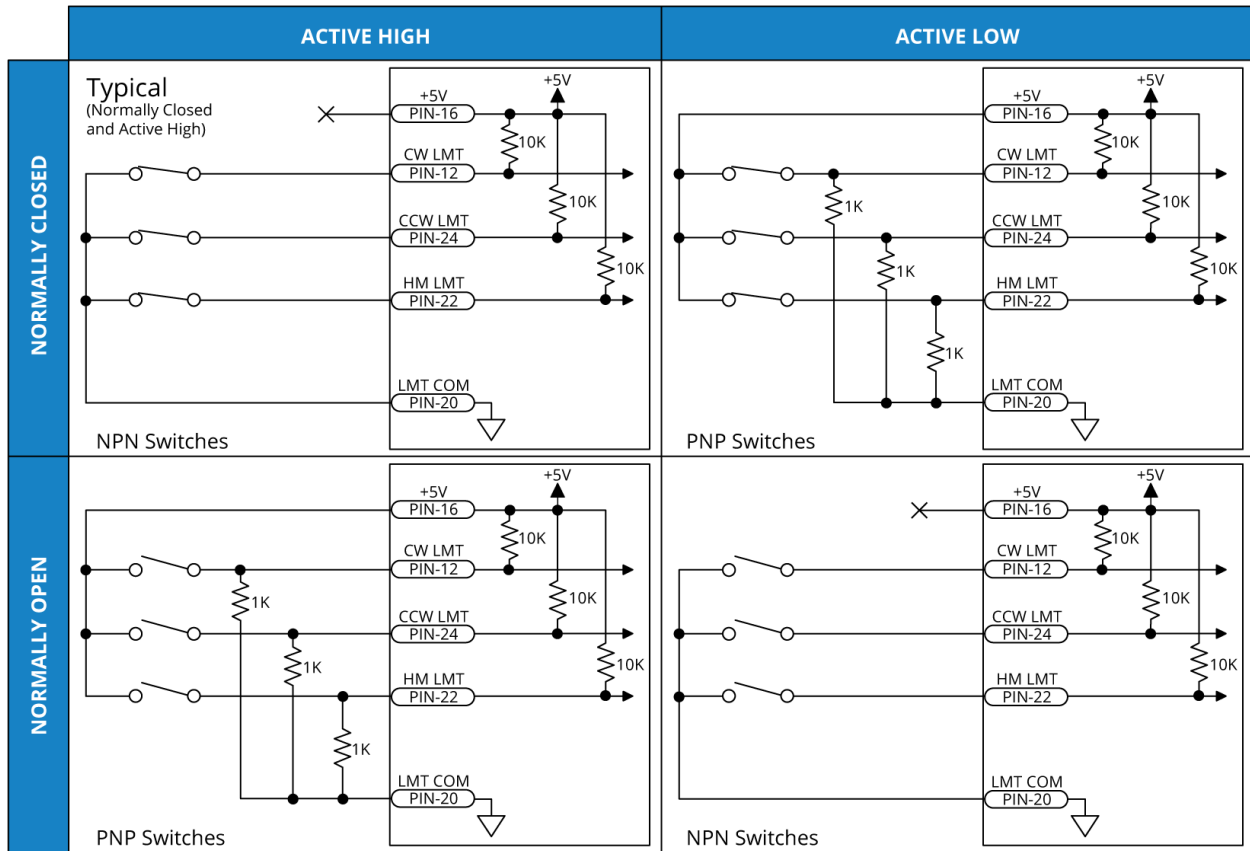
ACTIVE HIGH

ACTIVE LOW

NORMALLY CLOSED

Typical
(Normally Closed and Active High)

+5V
+5V
PIN-16
10K
CW LMT
PIN-12
10K
CCW LMT
PIN-24
10K
HM LMT
PIN-22
LMT COM
PIN-20
NPN Switches

+5V
+5V
PIN-16
10K
CW LMT
PIN-12
1K
10K
CCW LMT
PIN-24
1K
10K
HM LMT
PIN-22
1K
LMT COM
PIN-20
PNP Switches

NORMALLY OPEN

+5V
+5V
PIN-16
10K
CW LMT
PIN-12
1K
10K
CCW LMT
PIN-24
1K
10K
HM LMT
PIN-22
1K
LMT COM
PIN-20
PNP Switches

+5V
+5V
PIN-16
10K
CW LMT
PIN-12
10K
CCW LMT
PIN-24
10K
HM LMT
PIN-22
LMT COM
PIN-20
NPN Switches